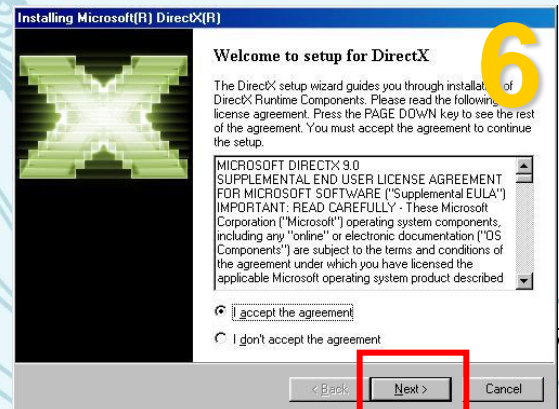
Installing Microsoft(R) DirectX(R)

Welcome to setup for DirectX

6

The DirectX setup wizard guides you through installat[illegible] of DirectX Runtime Components. Please read the following license agreement. Press the PAGE DOWN key to see the rest of the agreement. You must accept the agreement to continue the setup.

MICROSOFT DIRECTX 9.0
SUPPLEMENTAL END USER LICENSE AGREEMENT FOR MICROSOFT SOFTWARE ("Supplemental EULA")
IMPORTANT: READ CAREFULLY - These Microsoft Corporation ("Microsoft") operating system components, including any "online" or electronic documentation ("OS Components") are subject to the terms and conditions of the agreement under which you have licensed the applicable Microsoft operating system product described

I accept the agreement

I don't accept the agreement

< Back

Next >

Cancel